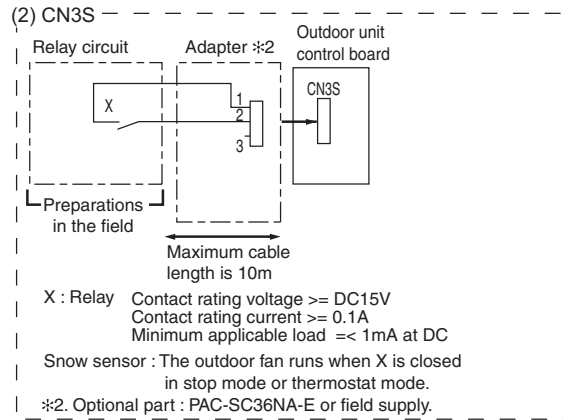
(2) CN3S

Relay circuit

Adapter ※2

Outdoor unit control board

X

1
2
3

CN3S

Preparations in the field

Maximum cable length is 10m

X : Relay Contact rating voltage >= DC15V
Contact rating current >= 0.1A
Minimum applicable load =< 1mA at DC

Snow sensor : The outdoor fan runs when X is closed in stop mode or thermostat mode.

※2. Optional part : PAC-SC36NA-E or field supply.